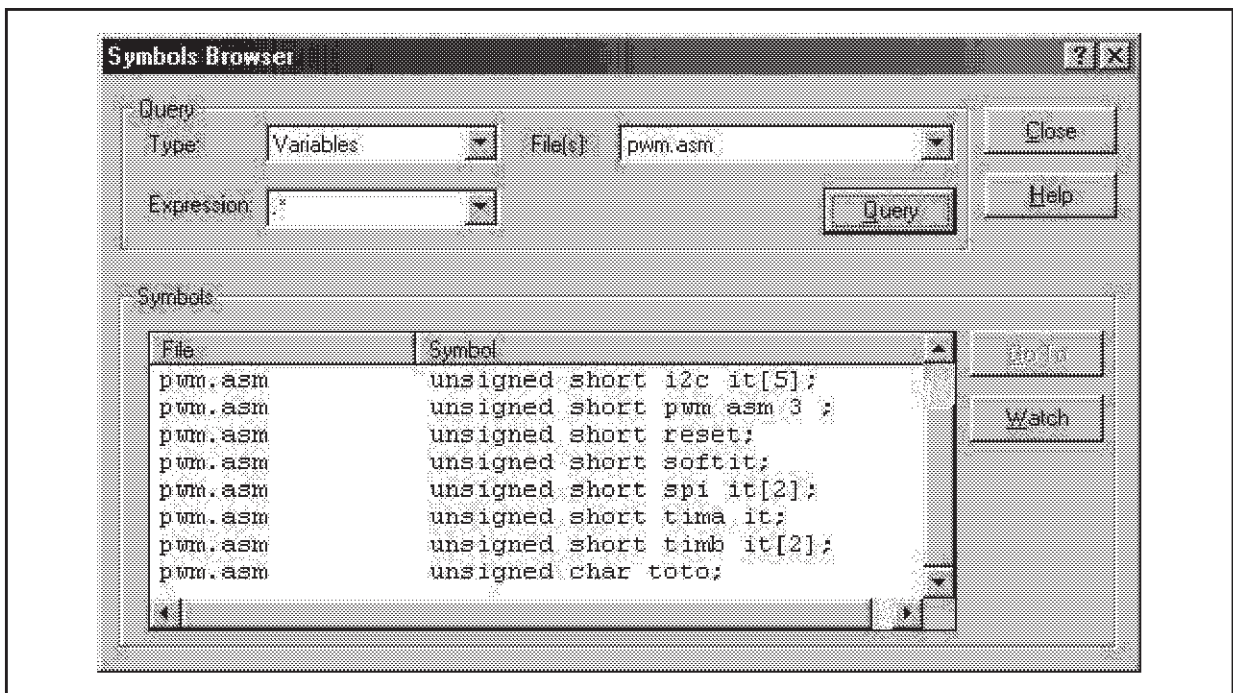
Symbols Browser

Query

Type: Variables

File(s): pwm.asm

Close

Help

Expression: .*

Query

Symbols

| File | Symbol |
|---|---|
| pwm.asm | unsigned short i2c it[5]; |
| pwm.asm | unsigned short pwm asm 3 ; |
| pwm.asm | unsigned short reset; |
| pwm.asm | unsigned short softit; |
| pwm.asm | unsigned short spi it[2]; |
| pwm.asm | unsigned short tima it; |
| pwm.asm | unsigned short timb it[2]; |
| pwm.asm | unsigned char toto; |

Go To

Watch